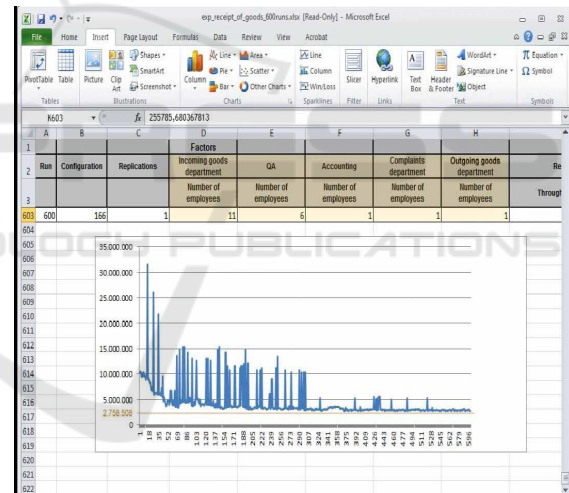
exp_receipt_of_goods_600runs.xlsx [Read-Only] - Microsoft Excel

File Home Insert Page Layout Formulas Data Review View Acrobat

PivotTable Table Picture Clip Art Shapes SmartArt Screenshot Column Line Pie Bar Area Scatter Other Charts Line Column Win/Loss Slicer Hyperlink Text Box Header & Footer WordArt Signature Line Object Equation Symbol

Tables Illustrations Charts Sparklines Filter Links Text Symbols

K603 $f_x$ 255785,680367813

| | A | B | C | D | E | F | G | H | |
|---|---|---|---|---|---|---|---|---|---|
| 1 | | | | Factors | | | | | |
| 2 | Run | Configuration | Replications | Incoming goods department | QA | Accounting | Complaints department | Outgoing goods department | Re |
| 3 | | | | Number of employees | Number of employees | Number of employees | Number of employees | Number of employees | Throug |
| 603 | 600 | 166 | 1 | 11 | 6 | 1 | 1 | 1 | |

35.000.000
30.000.000
25.000.000
20.000.000
15.000.000
10.000.000
5.000.000
2.758.508
0

1 18 35 52 69 86 103 120 137 154 171 188 205 222 239 256 273 290 307 324 341 358 375 392 409 426 443 460 477 494 511 528 545 562 579 596

604 605 606 607 608 609 610 611 612 613 614 615 616 617 618 619 620 621 622

SCIENCE AND TECHNOLOGY PUBLICATIONS